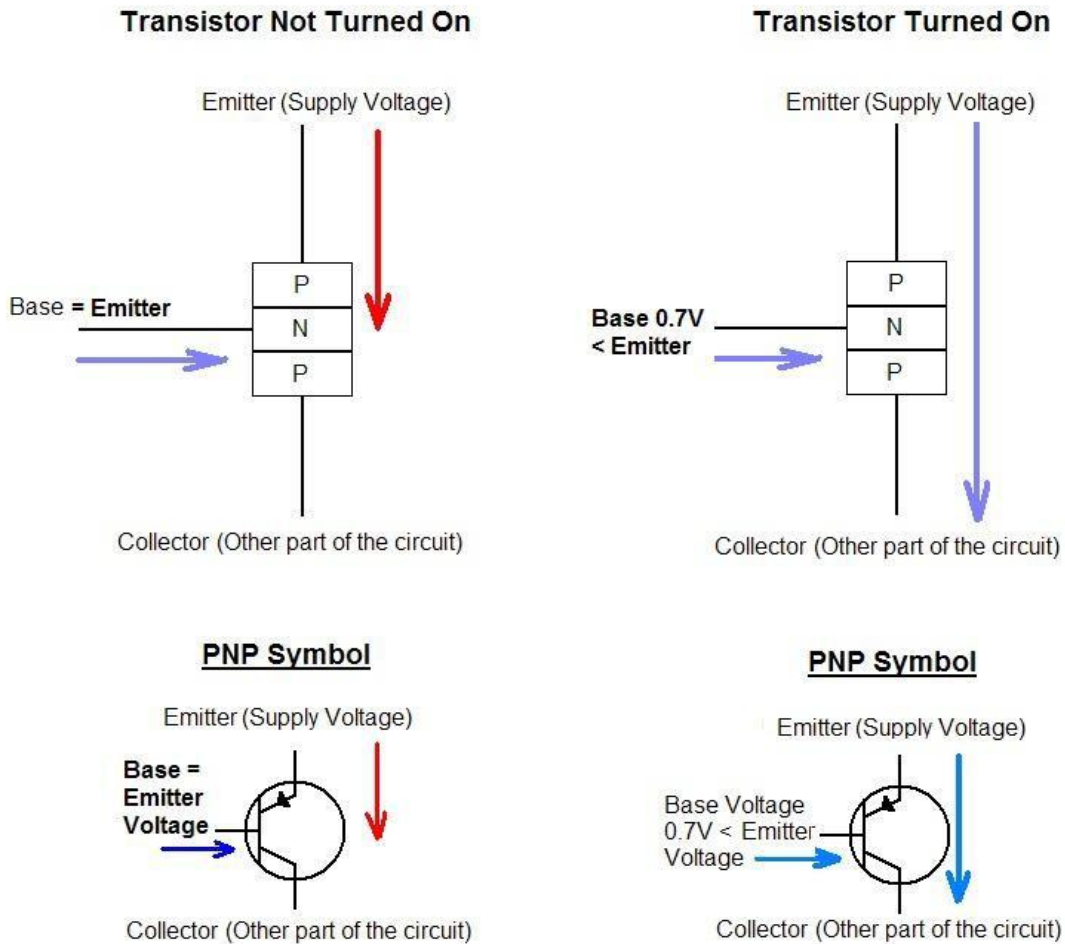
Transistor Not Turned On

Emitter (Supply Voltage)

P
N
P

Base = Emitter

Collector (Other part of the circuit)

Transistor Turned On

Emitter (Supply Voltage)

P
N
P

Base 0.7V < Emitter

Collector (Other part of the circuit)

PNP Symbol

Emitter (Supply Voltage)

Base = Emitter Voltage

Collector (Other part of the circuit)

PNP Symbol

Emitter (Supply Voltage)

Base Voltage 0.7V < Emitter Voltage

Collector (Other part of the circuit)